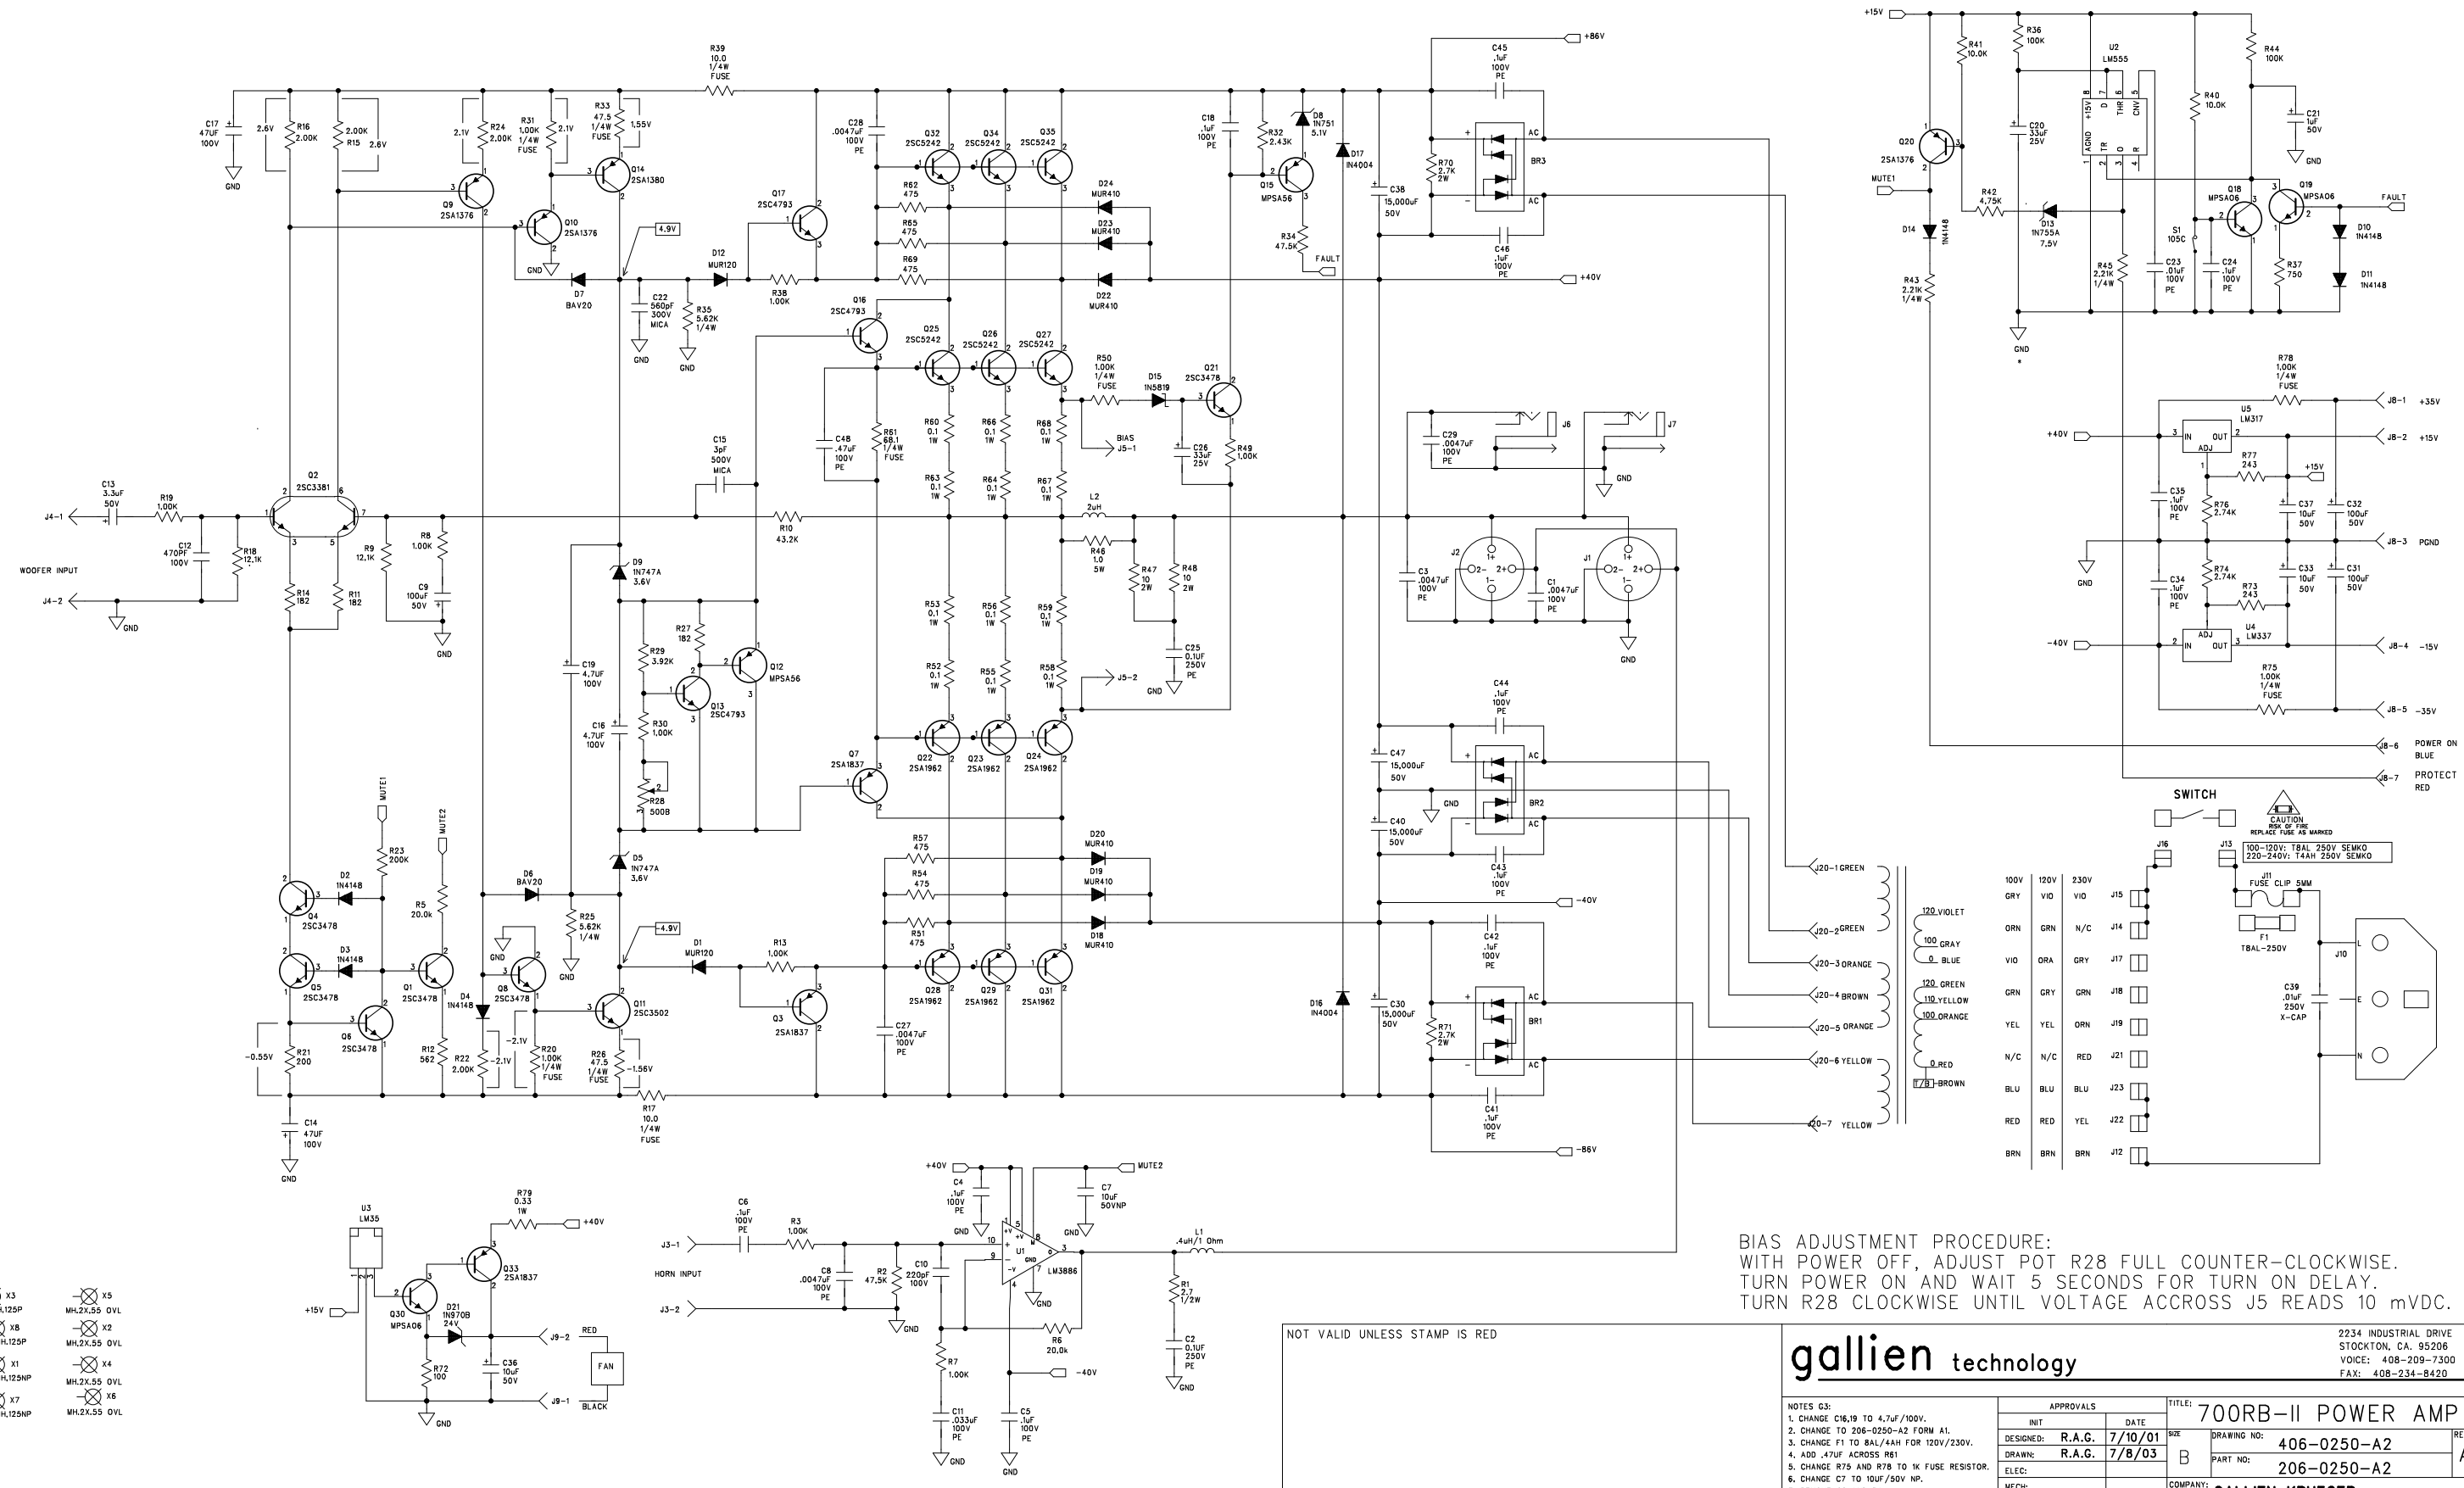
BIAS ADJUSTMENT PROCEDURE:
WITH POWER OFF, ADJUST POT R28 FULL COUNTER-CLOCKWISE.
TURN POWER ON AND WAIT 5 SECONDS FOR TURN ON DELAY.
TURN R28 CLOCKWISE UNTIL VOLTAGE ACCROSS J5 READS 10 mVDC.

NOT VALID UNLESS STAMP IS RED

gallien technology

2234 INDUSTRIAL DRIVE
STOCKTON, CA. 95206
VOICE: 408-209-7300
FAX: 408-234-8420

NOTES G3:
1. CHANGE C16,19 TO 4.7uF/100V.
2. CHANGE TO 206-0250-A2 FORM A1.
3. CHANGE F1 TO 8AL/4AH FOR 120V/230V.
4. ADD .47uF ACROSS R61
5. CHANGE R75 AND R78 TO 1K FUSE RESISTOR.
6. CHANGE C7 TO 10UF/50V NP.

| APPROVALS | INIT | DATE |
|---|---|---|
| DESIGNED: | R.A.G. | 7/10/01 |
| DRAWN: | R.A.G. | 7/8/03 |
| ELEC: | | |
| MECH: | | |

TITLE: 700RB-II POWER AMP
SIZE B
DRAWING NO: 406-0250-A2
PART NO: 206-0250-A2
COMPANY: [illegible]

WOOFER INPUT J4-1 J4-2 GND
HORN INPUT J3-1 J3-2
+86V +40V -40V -86V +15V -35V +35V
FAULT MUTE1 MUTE2
SWITCH
CAUTION RISK OF FIRE REPLACE FUSE AS MARKED
100-120V: T8AL 250V SEMKO
220-240V: T4AH 250V SEMKO
J11 FUSE CLIP 5MM
F1 T8AL-250V
C39 .01uF 250V X-CAP
J10
J8-1 +35V
J8-2 +15V
J8-3 PGND
J8-4 -15V
J8-5 -35V
J8-6 POWER ON BLUE
J8-7 PROTECT RED
J20-1 GREEN
J20-2 GREEN
J20-3 ORANGE
J20-4 BROWN
J20-5 ORANGE
J20-6 YELLOW
J20-7 YELLOW
120 VIOLET
100 GRAY
0 BLUE
120 GREEN
110 YELLOW
100 ORANGE
0 RED
T/B BROWN

| 100V | 120V | 230V | |
|---|---|---|---|
| GRY | VIO | VIO | J15 |
| ORN | GRN | N/C | J14 |
| VIO | ORA | GRY | J17 |
| GRN | GRY | GRN | J18 |
| YEL | YEL | ORN | J19 |
| N/C | N/C | RED | J21 |
| BLU | BLU | BLU | J23 |
| RED | RED | YEL | J22 |
| BRN | BRN | BRN | J12 |

U1 LM3886
U2 LM555
U3 LM35
U4 LM337
U5 LM317
FAN RED BLACK J9-1 J9-2
BIAS J5-1 J5-2